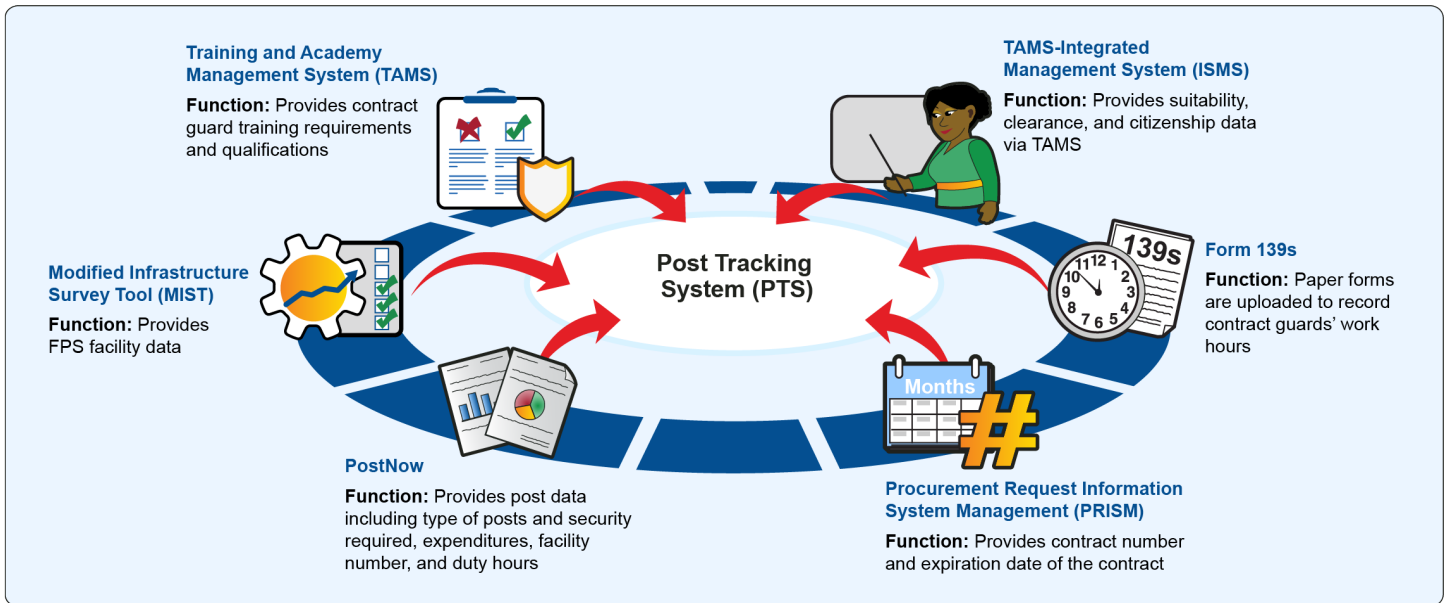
Training and Academy Management System (TAMS)

Function: Provides contract guard training requirements and qualifications

TAMS-Integrated Management System (ISMS)

Function: Provides suitability, clearance, and citizenship data via TAMS

Post Tracking System (PTS)

Modified Infrastructure Survey Tool (MIST)

Function: Provides FPS facility data

139s

12 1 2 3 4 5 6 7 8 9 10 11

Form 139s

Function: Paper forms are uploaded to record contract guards' work hours

Months

#

PostNow

Function: Provides post data including type of posts and security required, expenditures, facility number, and duty hours

Procurement Request Information System Management (PRISM)

Function: Provides contract number and expiration date of the contract